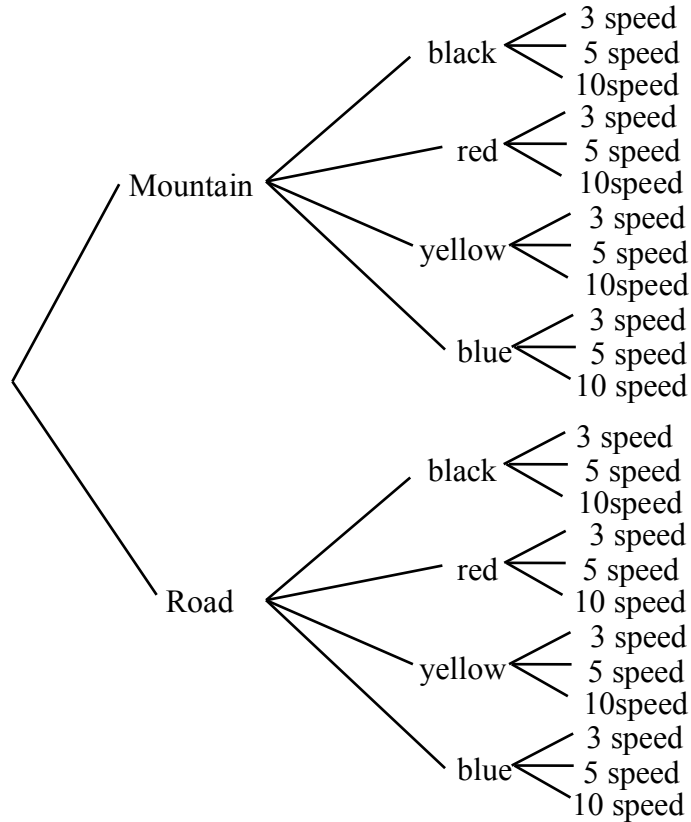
Mountain

black
3 speed
5 speed
10speed

red
3 speed
5 speed
10speed

yellow
3 speed
5 speed
10speed

blue
3 speed
5 speed
10 speed

Road

black
3 speed
5 speed
10speed

red
3 speed
5 speed
10 speed

yellow
3 speed
5 speed
10speed

blue
3 speed
5 speed
10 speed